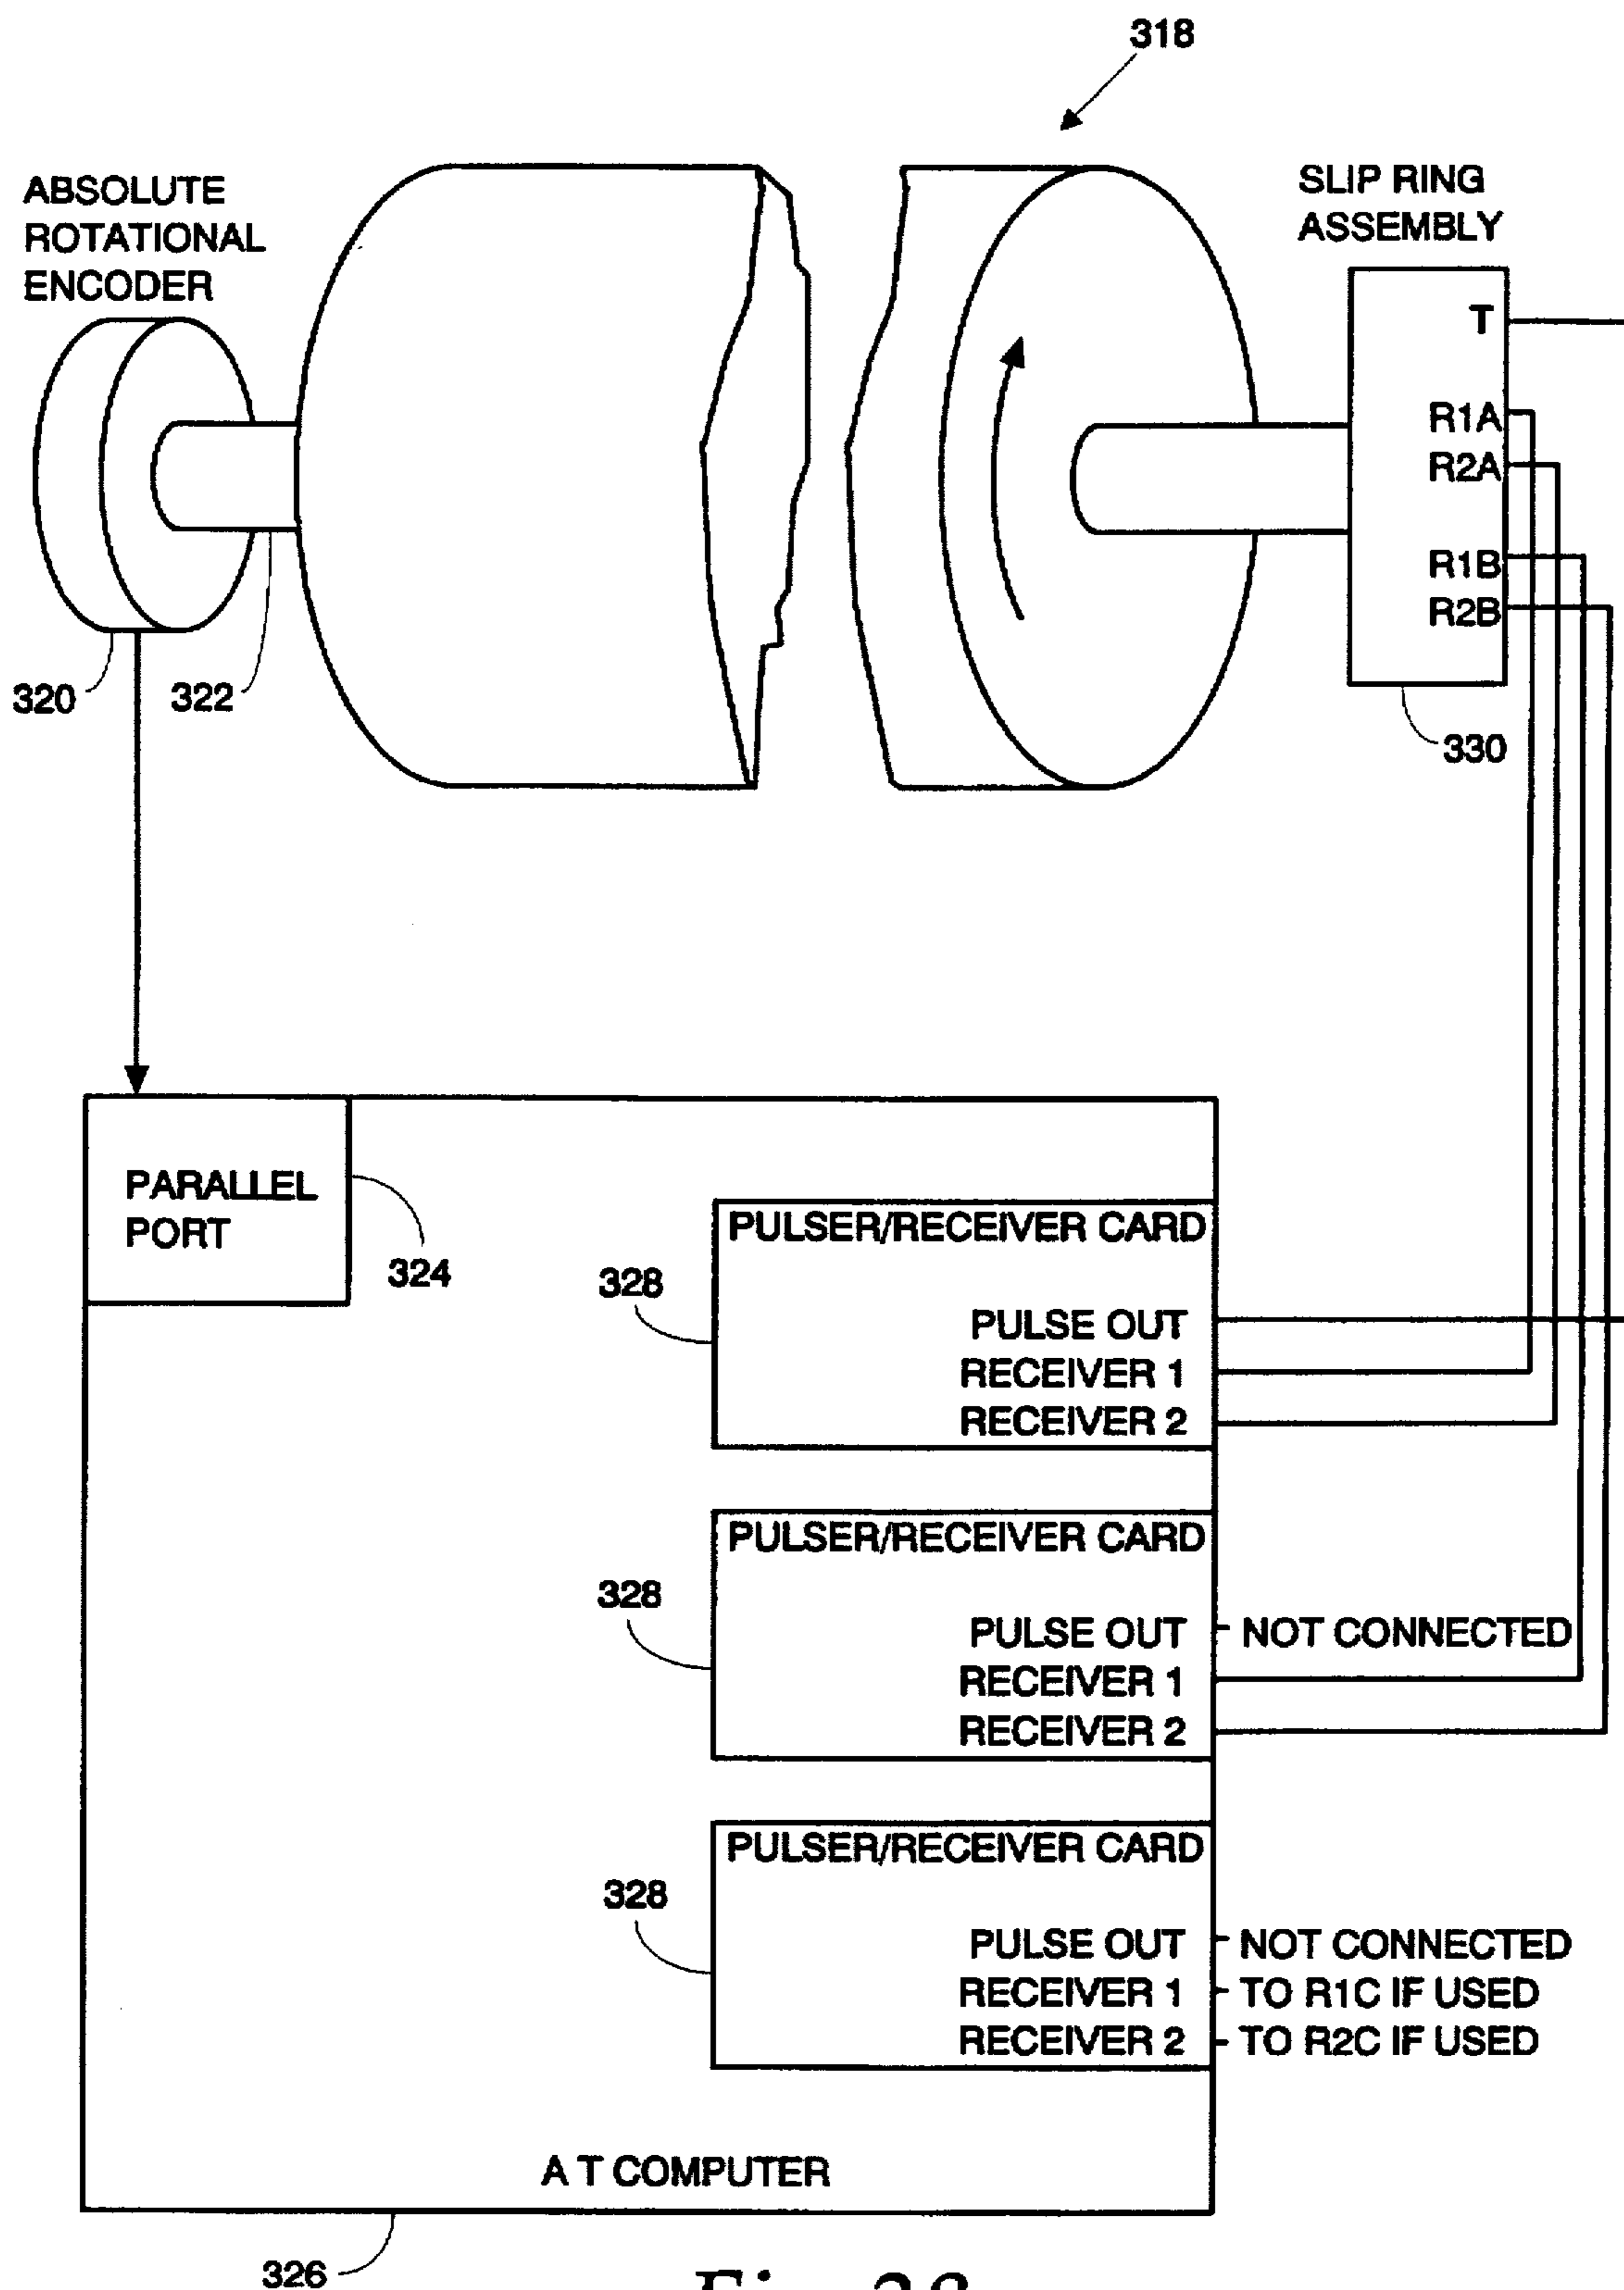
318

ABSOLUTE ROTATIONAL ENCODER

SLIP RING ASSEMBLY

T

R1A
R2A

R1B
R2B

320

322

330

PARALLEL PORT

324

PULSER/RECEIVER CARD

328

PULSE OUT
RECEIVER 1
RECEIVER 2

PULSER/RECEIVER CARD

328

PULSE OUT
RECEIVER 1
RECEIVER 2

NOT CONNECTED

PULSER/RECEIVER CARD

328

PULSE OUT
RECEIVER 1
RECEIVER 2

NOT CONNECTED
TO R1C IF USED
TO R2C IF USED

A T COMPUTER

326

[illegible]